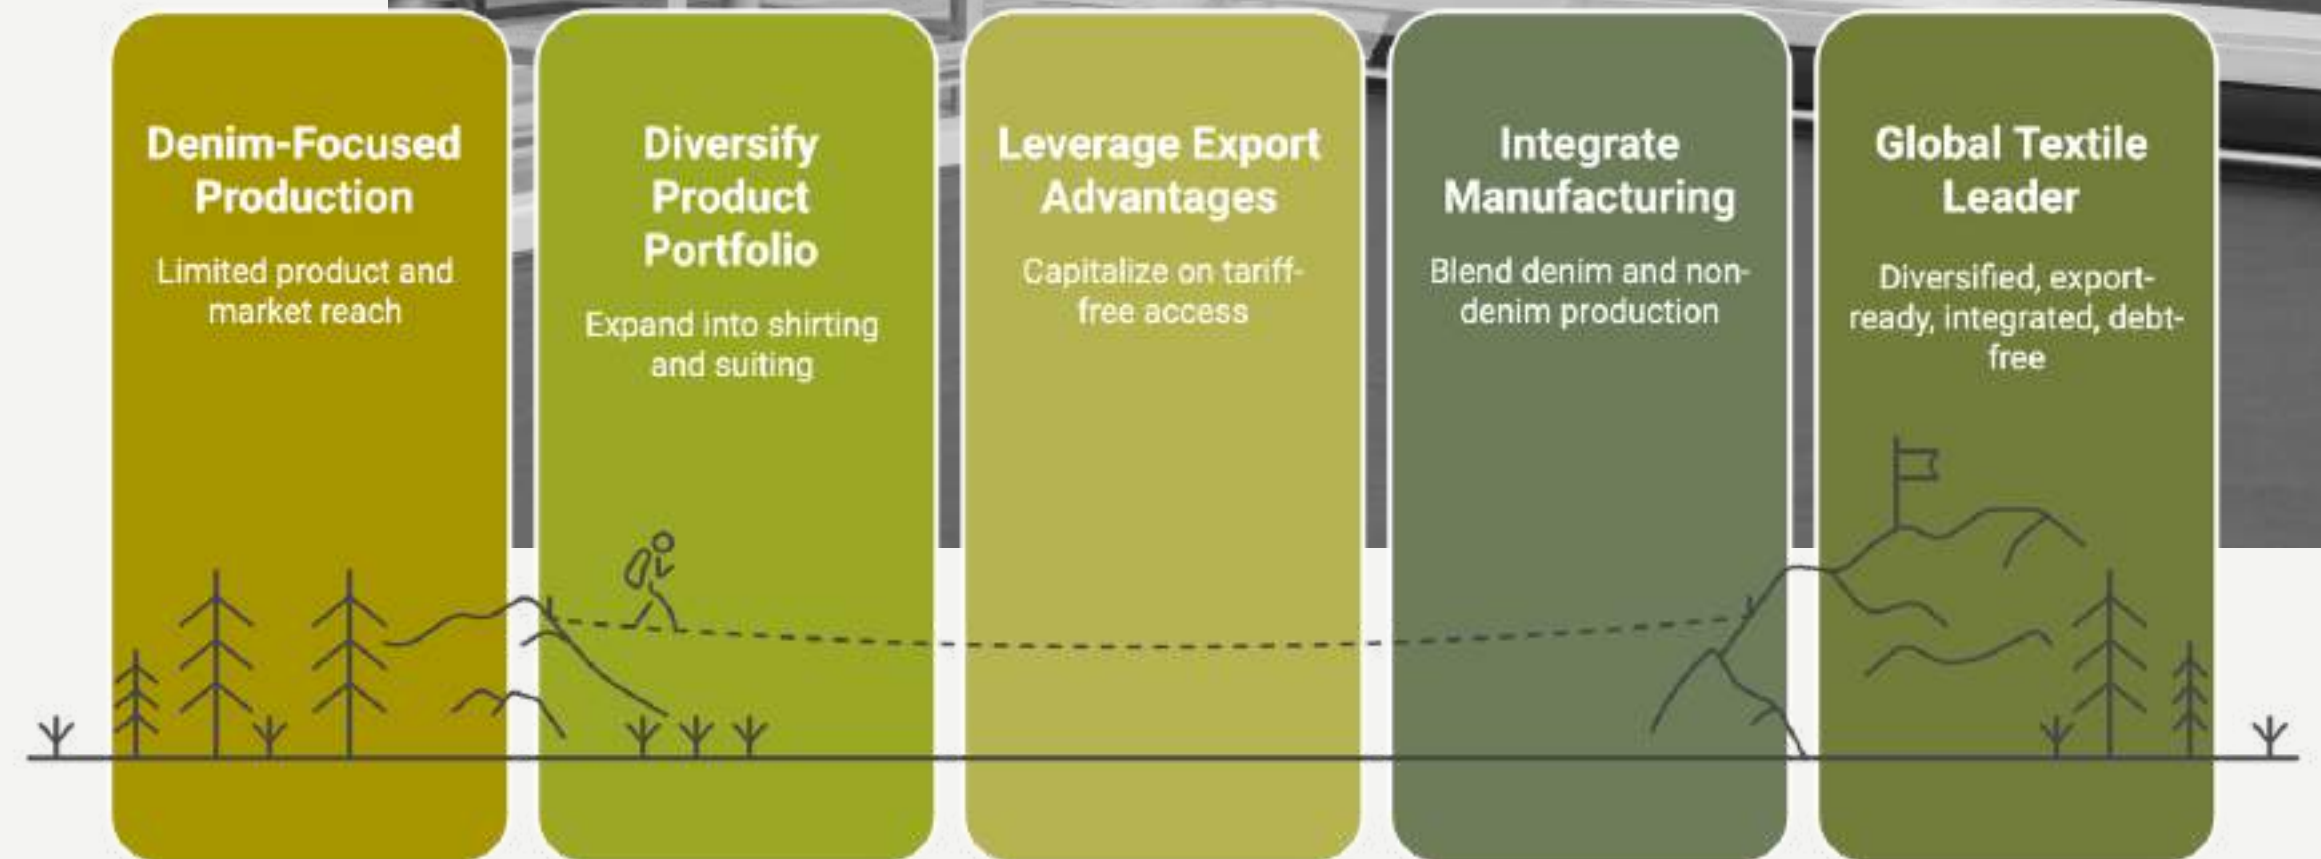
Denim-Focused Production

Limited product and market reach

Diversify Product Portfolio

Expand into shirting and suiting

Leverage Export Advantages

Capitalize on tariff-free access

Integrate Manufacturing

Blend denim and non-denim production

Global Textile Leader

Diversified, export-ready, integrated, debt-free